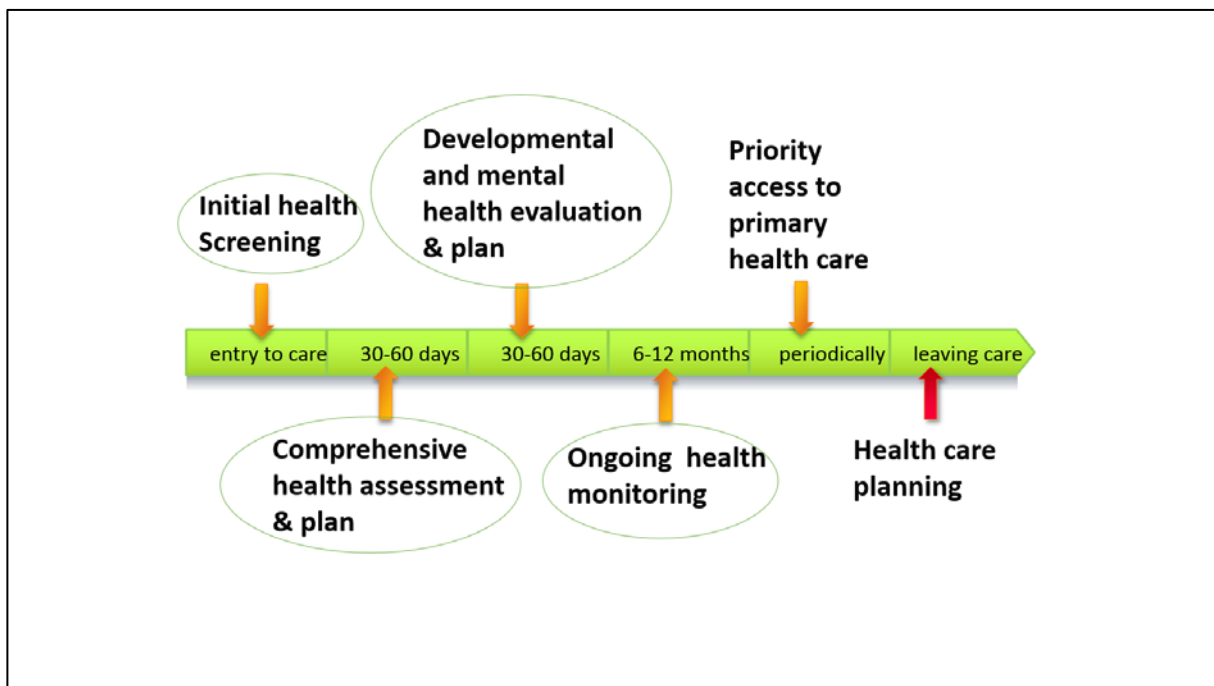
Initial health Screening

Developmental and mental health evaluation & plan

Priority access to primary health care

entry to care

30-60 days

30-60 days

6-12 months

periodically

leaving care

Comprehensive health assessment & plan

Ongoing health monitoring

Health care planning